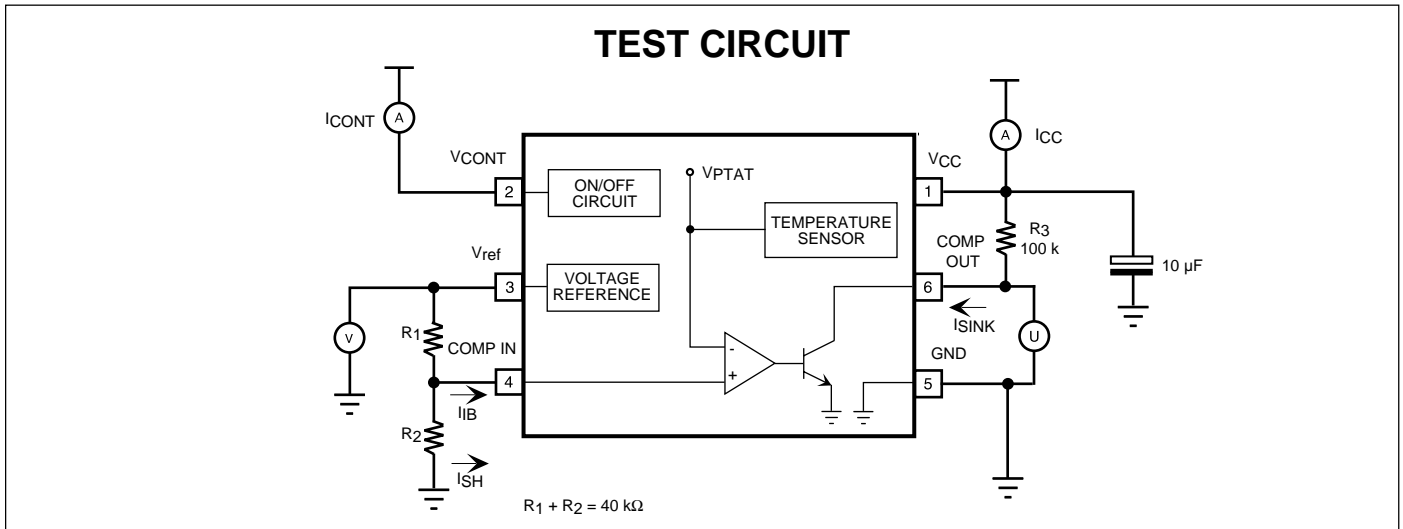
TEST CIRCUIT

$I_{CONT}$ A

$V_{CONT}$

2 ON/OFF CIRCUIT

$V_{PTAT}$

TEMPERATURE SENSOR

$V_{ref}$

3 VOLTAGE REFERENCE

V

$R_1$ COMP IN

4

$I_{IB}$

$R_2$

$I_{SH}$

-

+

A $I_{CC}$

$V_{CC}$ 1

$R_3$ 100 k

COMP OUT

6

$I_{SINK}$

U

GND

5

10 μF

$R_1 + R_2 = 40\ k\Omega$